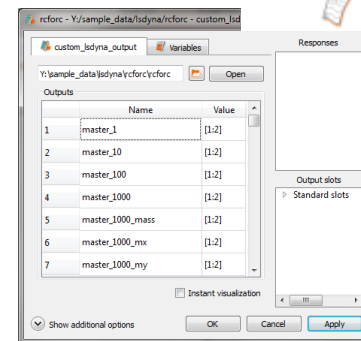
rcforc - Y:/sample_data/lsdyna/rcforc - custom_lsd

custom_lsdyna_output
Variables

Y:\sample_data\lsdyna\rcforc\rcforc
Open

Outputs

| | Name | Value |
|---|---|---|
| 1 | master_1 | [1:2] |
| 2 | master_10 | [1:2] |
| 3 | master_100 | [1:2] |
| 4 | master_1000 | [1:2] |
| 5 | master_1000_mass | [1:2] |
| 6 | master_1000_mx | [1:2] |
| 7 | master_1000_my | [1:2] |

Instant visualization

Show additional options

OK
Cancel
Apply

Responses

Output slots
Standard slots